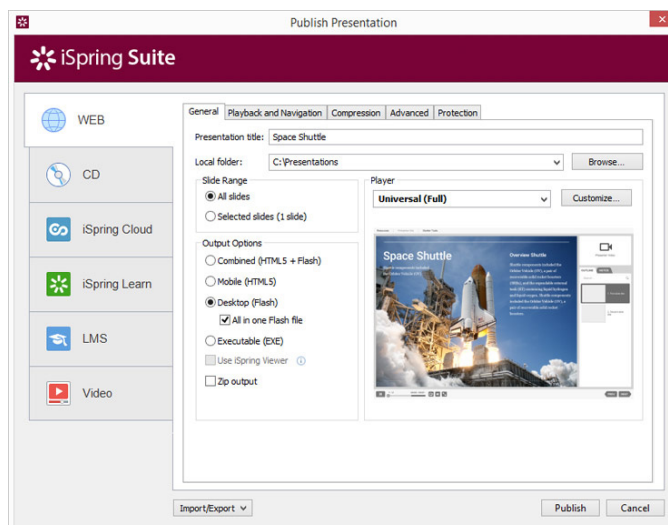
Publish Presentation

iSpring Suite

WEB

CD

iSpring Cloud

iSpring Learn

LMS

Video

General | Playback and Navigation | Compression | Advanced | Protection

Presentation title: Space Shuttle

Local folder: C:\Presentations

Browse...

Slide Range

All slides

Selected slides (1 slide)

Output Options

Combined (HTML5 + Flash)

Mobile (HTML5)

Desktop (Flash)

All in one Flash file

Executable (EXE)

Use iSpring Viewer

Zip output

Player

Universal (Full)

Customize...

Space Shuttle

Overview Shuttle

Import/Export

Publish

Cancel